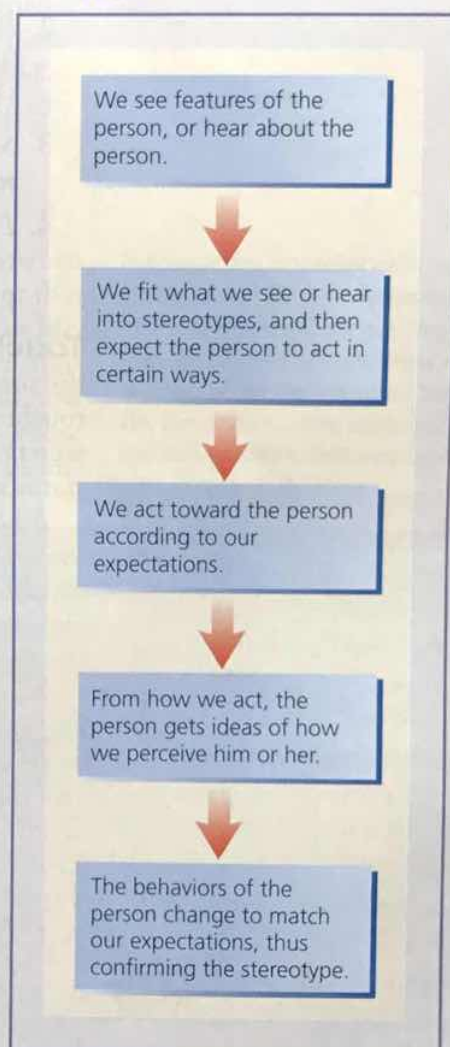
We see features of the person, or hear about the person.

We fit what we see or hear into stereotypes, and then expect the person to act in certain ways.

We act toward the person according to our expectations.

From how we act, the person gets ideas of how we perceive him or her.

The behaviors of the person change to match our expectations, thus confirming the stereotype.